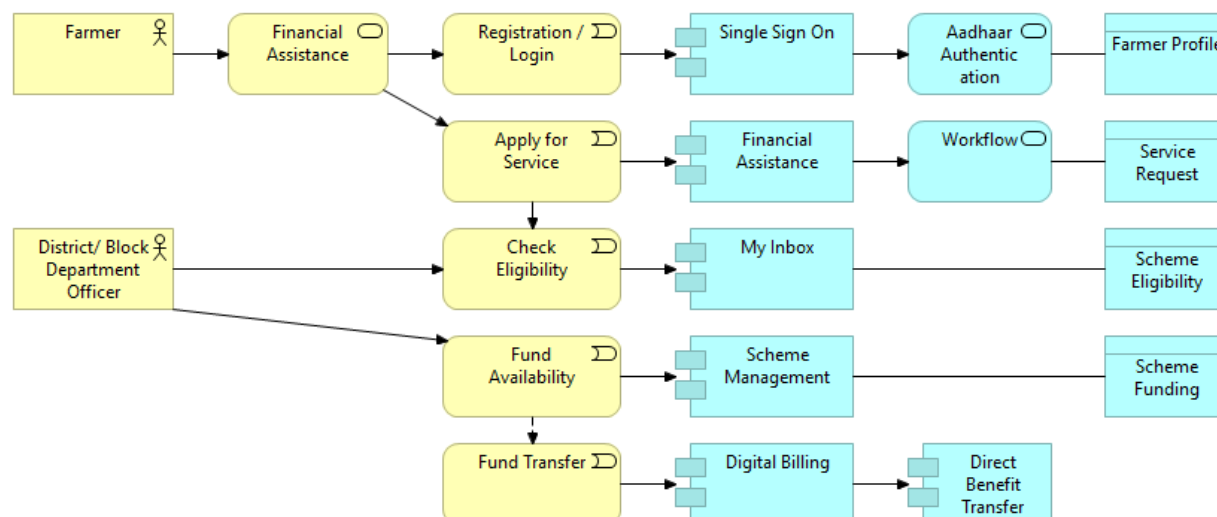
Farmer

Financial Assistance

Registration / Login

Single Sign On

Aadhaar Authentication

Farmer Profile

Apply for Service

Financial Assistance

Workflow

Service Request

District/ Block Department Officer

Check Eligibility

My Inbox

Scheme Eligibility

Fund Availability

Scheme Management

Scheme Funding

Fund Transfer

Digital Billing

Direct Benefit Transfer